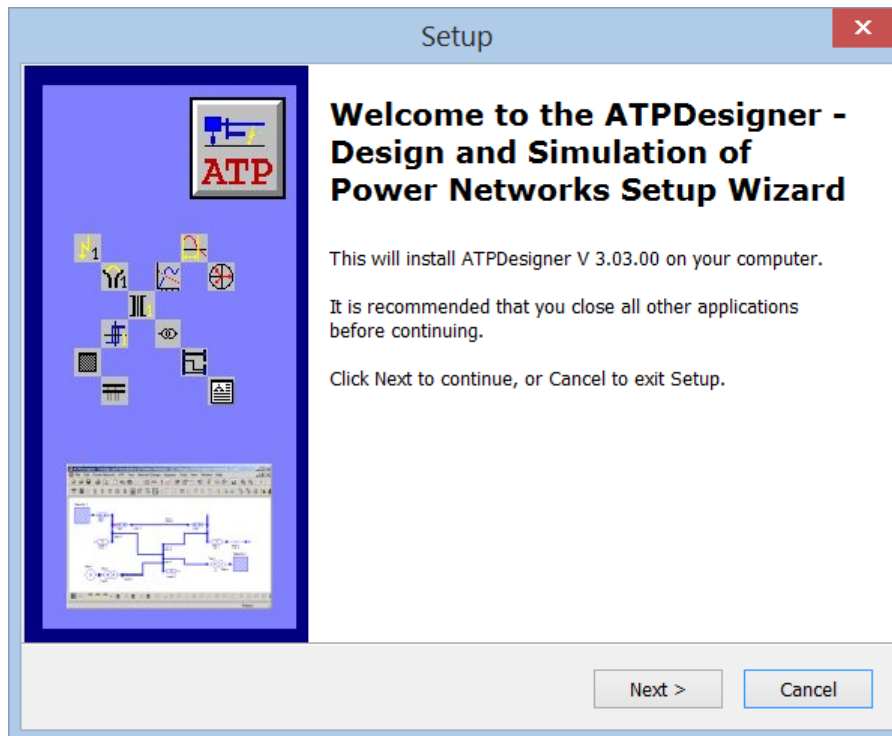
Setup

ATP

Welcome to the ATPDesigner - Design and Simulation of Power Networks Setup Wizard

This will install ATPDesigner V 3.03.00 on your computer.

It is recommended that you close all other applications before continuing.

Click Next to continue, or Cancel to exit Setup.

Next >

Cancel